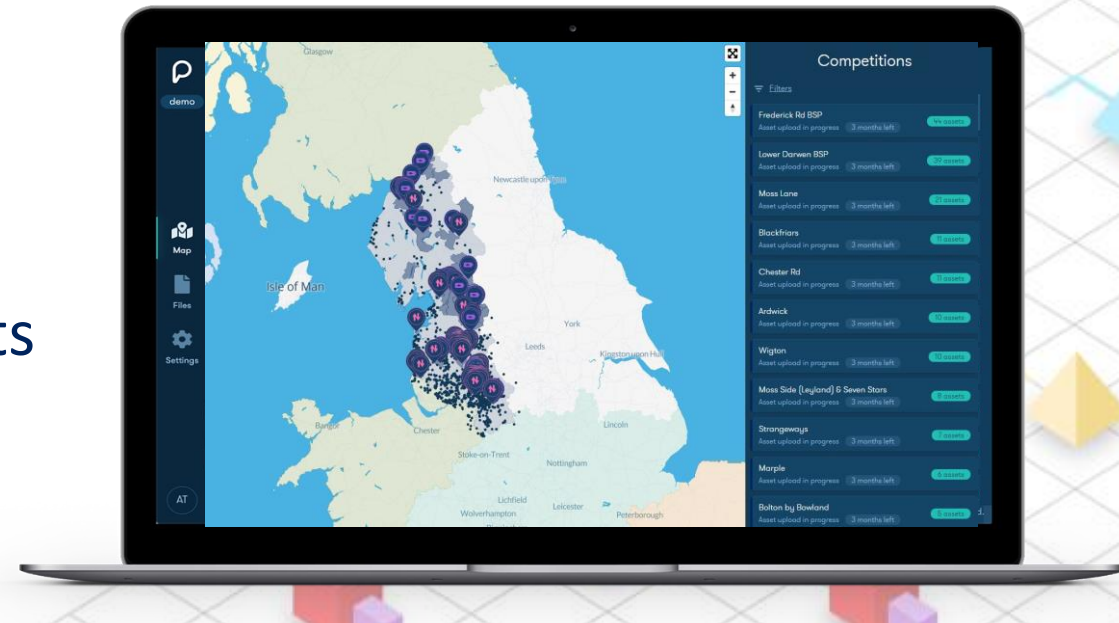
ts

demo

Map

Files

Settings

AT

Glasgow

Newcastle upon Tyne

Isle of Man

York

Leeds

Kingston upon Hull

Bangor

Chester

Lincoln

Stoke-on-Trent

Nottingham

Lichfield

Leicester

Wolverhampton

Peterborough

Competitions

Filters

Frederick Rd BSP
Asset upload in progress 3 months left
44 assets

Lower Darwen BSP
Asset upload in progress 3 months left
39 assets

Moss Lane
Asset upload in progress 3 months left
27 assets

Blackfriars
Asset upload in progress 3 months left
11 assets

Chester Rd
Asset upload in progress 3 months left
11 assets

Ardwick
Asset upload in progress 3 months left
10 assets

Wigton
Asset upload in progress 3 months left
10 assets

Moss Side (Leyland) & Seven Stars
Asset upload in progress 3 months left
8 assets

Strangeways
Asset upload in progress 3 months left
7 assets

Marple
Asset upload in progress 3 months left
6 assets

Bolton by Bowland
Asset upload in progress 3 months left
5 assets